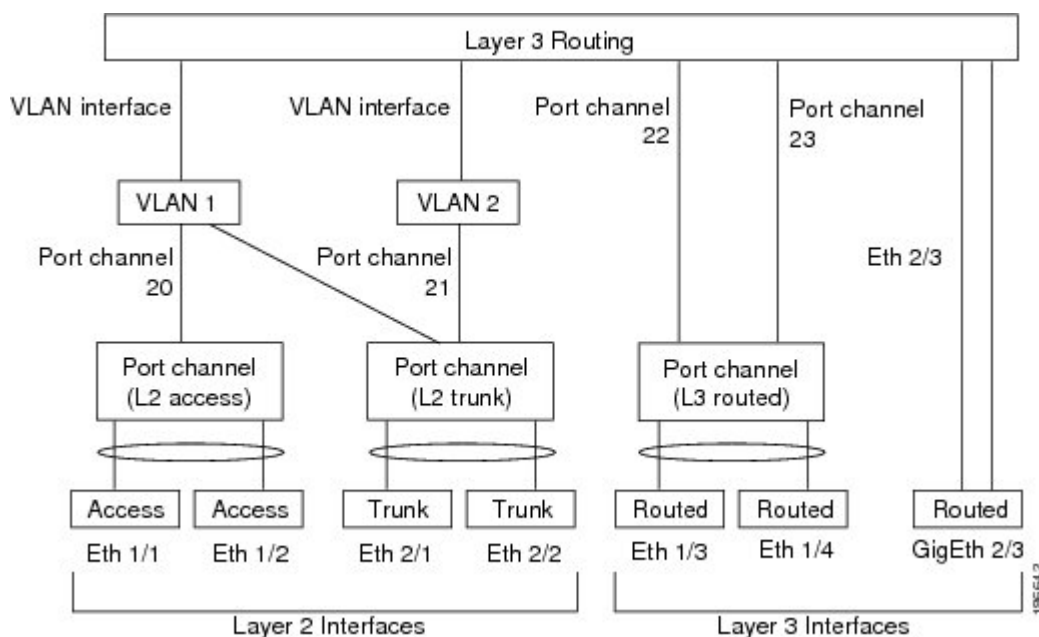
Layer 3 Routing

VLAN interface

VLAN interface

Port channel 22

Port channel 23

VLAN 1

VLAN 2

Port channel 20

Port channel 21

Eth 2/3

Port channel (L2 access)

Port channel (L2 trunk)

Port channel (L3 routed)

Access

Access

Trunk

Trunk

Routed

Routed

Routed

Eth 1/1

Eth 1/2

Eth 2/1

Eth 2/2

Eth 1/3

Eth 1/4

GigEth 2/3

Layer 2 Interfaces

Layer 3 Interfaces

185513